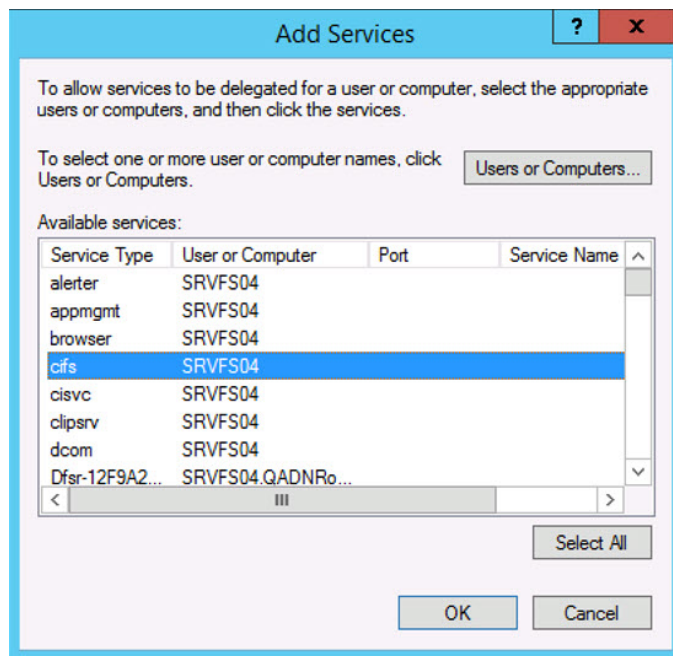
Add Services

?

x

To allow services to be delegated for a user or computer, select the appropriate users or computers, and then click the services.

To select one or more user or computer names, click Users or Computers.

Users or Computers...

Available services:

| Service Type | User or Computer | Port | Service Name |
|---|---|---|---|
| alerter | SRVFS04 | | |
| appmgmt | SRVFS04 | | |
| browser | SRVFS04 | | |
| cifs | SRVFS04 | | |
| cisvc | SRVFS04 | | |
| clipsrv | SRVFS04 | | |
| dcom | SRVFS04 | | |
| Dfsr-12F9A2... | SRVFS04.QADNRo... | | |

Select All

OK

Cancel